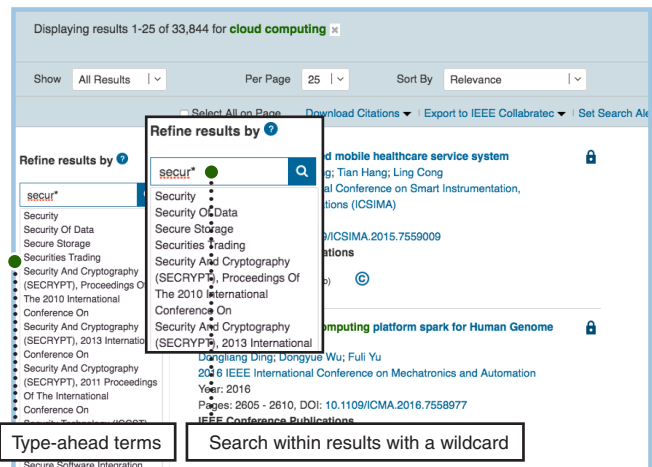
Displaying results 1-25 of 33,844 for cloud computing

Show All Results

Per Page 25

Sort By Relevance

Select All on Page

Download Citations

Export to IEEE Collabratec

Set Search Ale

Refine results by

secur*

Security

Security Of Data

Secure Storage

Securities Trading

Security And Cryptography (SECRYPT), Proceedings Of The 2010 International Conference On

Security And Cryptography (SECRYPT), 2013 International Conference On

Security And Cryptography (SECRYPT), 2011 Proceedings Of The International Conference On

Secure Software Integration

Refine results by

secur*

Security

Security Of Data

Secure Storage

Securities Trading

Security And Cryptography (SECRYPT), Proceedings Of The 2010 International Conference On

Security And Cryptography (SECRYPT), 2013 International

d mobile healthcare service system

g; Tian Hang; Ling Cong

l Conference on Smart Instrumentation,

ations (ICSIMA)

9/ICSIMA.2015.7559009

blications

omputing platform spark for Human Genome

Dongliang Ding; Dongyue Wu; Fuli Yu

2016 IEEE International Conference on Mechatronics and Automation

Year: 2016

Pages: 2605 - 2610, DOI: 10.1109/ICMA.2016.7558977

IEEE Conference Publications

Type-ahead terms

Search within results with a wildcard